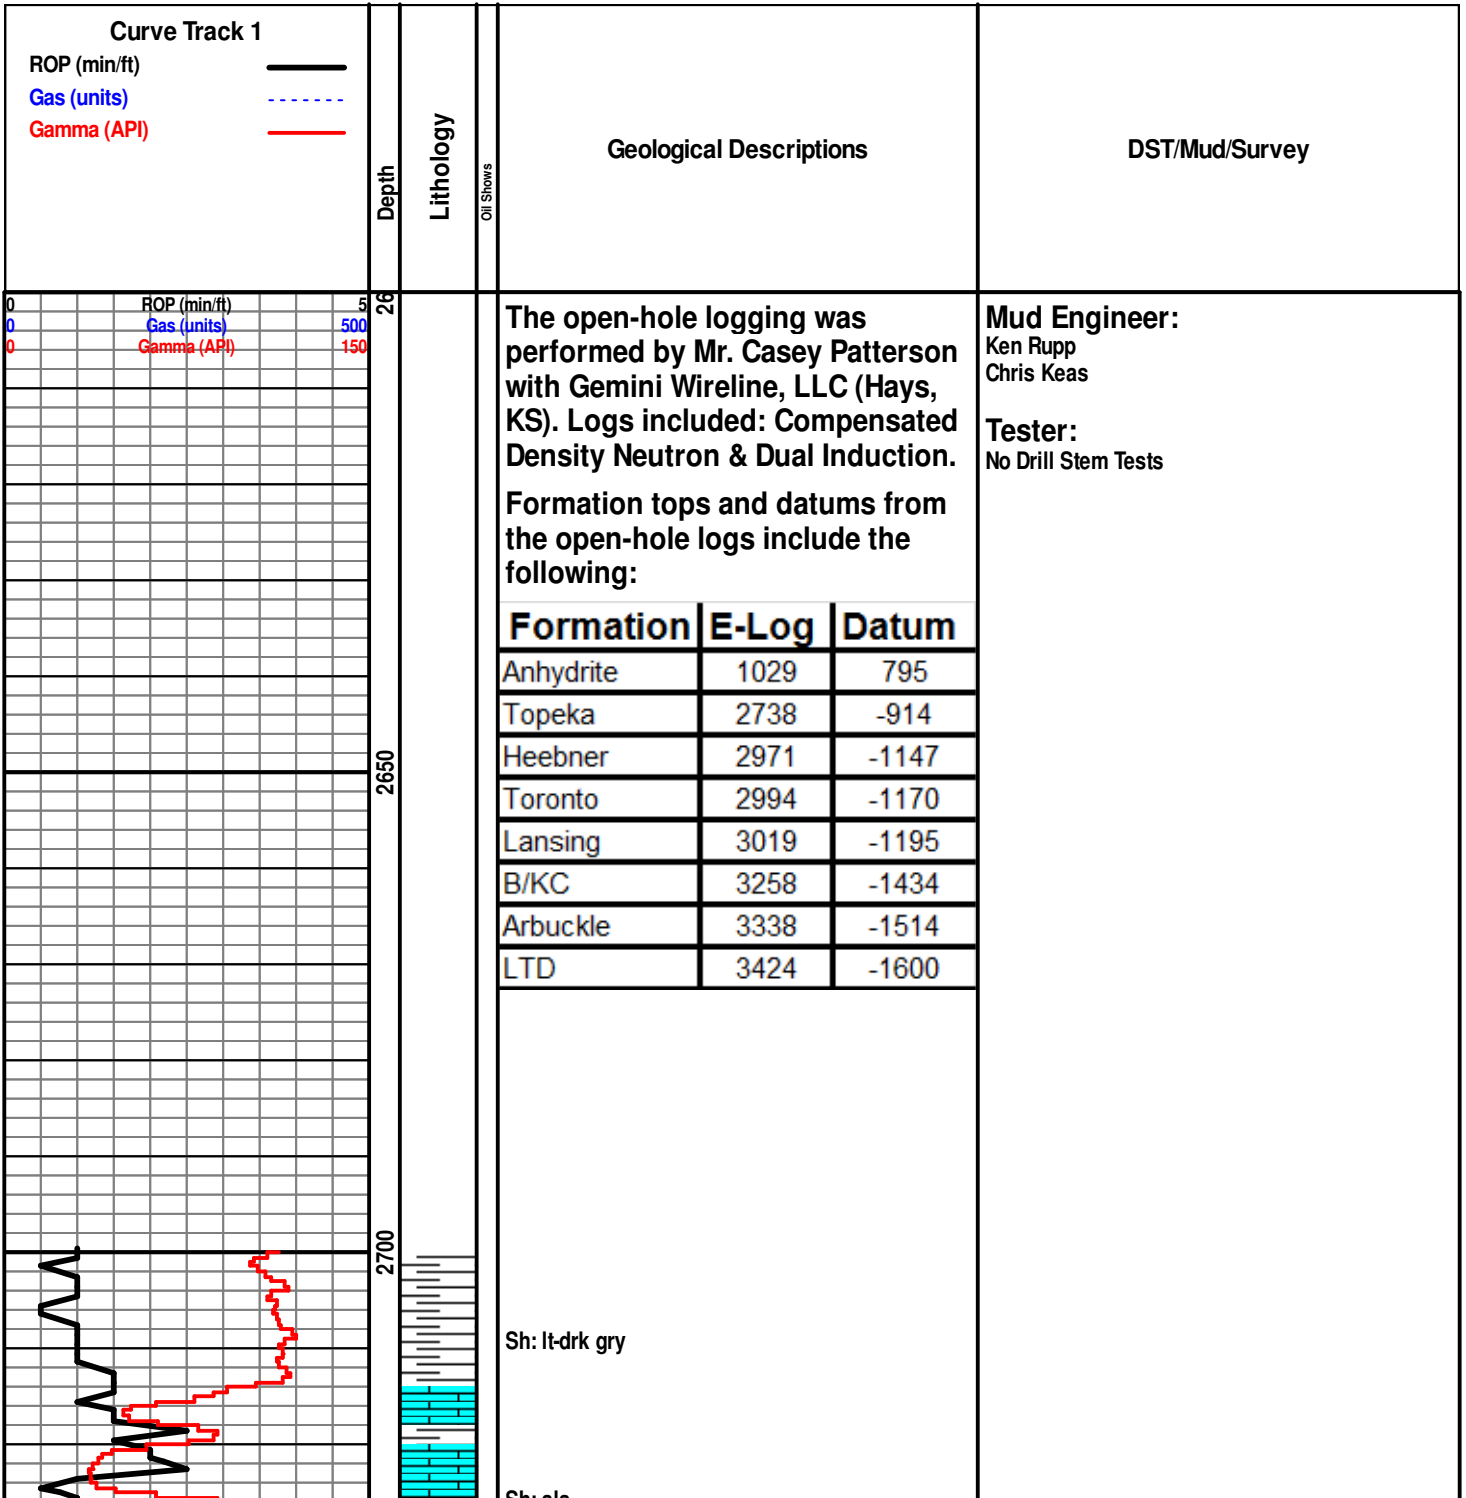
Curve Track 1
ROP (min/ft)
Gas (units)
Gamma (API)

Depth

Lithology

Oil Shows

Geological Descriptions

DST/Mud/Survey

0 ROP (min/ft) 5
0 Gas (units) 500
0 Gamma (API) 150

26

2650

2700

The open-hole logging was performed by Mr. Casey Patterson with Gemini Wireline, LLC (Hays, KS). Logs included: Compensated Density Neutron & Dual Induction.

Formation tops and datums from the open-hole logs include the following:

| Formation | E-Log | Datum |
|---|---|---|
| Anhydrite | 1029 | 795 |
| Topeka | 2738 | -914 |
| Heebner | 2971 | -1147 |
| Toronto | 2994 | -1170 |
| Lansing | 3019 | -1195 |
| B/KC | 3258 | -1434 |
| Arbuckle | 3338 | -1514 |
| LTD | 3424 | -1600 |

Sh: lt-drk gry

Sh: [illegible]

Mud Engineer:
Ken Rupp
Chris Keas

Tester:
No Drill Stem Tests